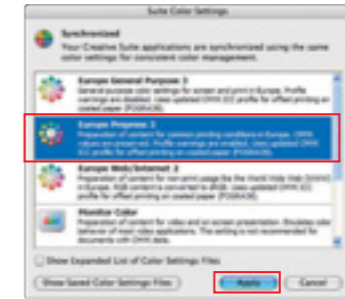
Suite Color Settings

Synchronized
Your Creative Suite applications are synchronized using the same color settings for consistent color management.

Europe General Purpose 3
General-purpose color settings for screen and print in Europe. Profile warnings are disabled. Uses updated CMYK ICC profile for offset printing on coated paper (FOGRA39).

Europe Prepress 3
Preparation of content for common printing conditions in Europe. CMYK values are preserved. Profile warnings are enabled. Uses updated CMYK ICC profile for offset printing on coated paper (FOGRA39).

Europe Web/Internet 2
Preparation of content for non-print usage like the World Wide Web (WWW) in Europe. RGB content is converted to sRGB. Uses updated CMYK ICC profile for offset printing on coated paper (FOGRA39).

Monitor Color
Preparation of content for video and on-screen presentation. Emulates color behavior of most video applications. This setting is not recommended for documents with CMYK data.

Show Expanded List of Color Settings Files

Show Saved Color Settings Files

Apply

Cancel